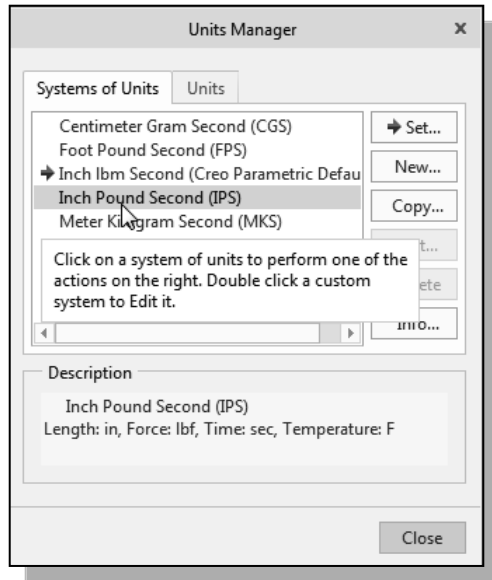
Units Manager

x

Systems of Units

Units

Centimeter Gram Second (CGS)

Foot Pound Second (FPS)

Inch lbm Second (Creo Parametric Defau

Inch Pound Second (IPS)

Meter Ki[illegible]gram Second (MKS)

Click on a system of units to perform one of the actions on the right. Double click a custom system to Edit it.

Set...

New...

Copy...

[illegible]t...

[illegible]ete

Info...

Description

Inch Pound Second (IPS)
Length: in, Force: lbf, Time: sec, Temperature: F

Close